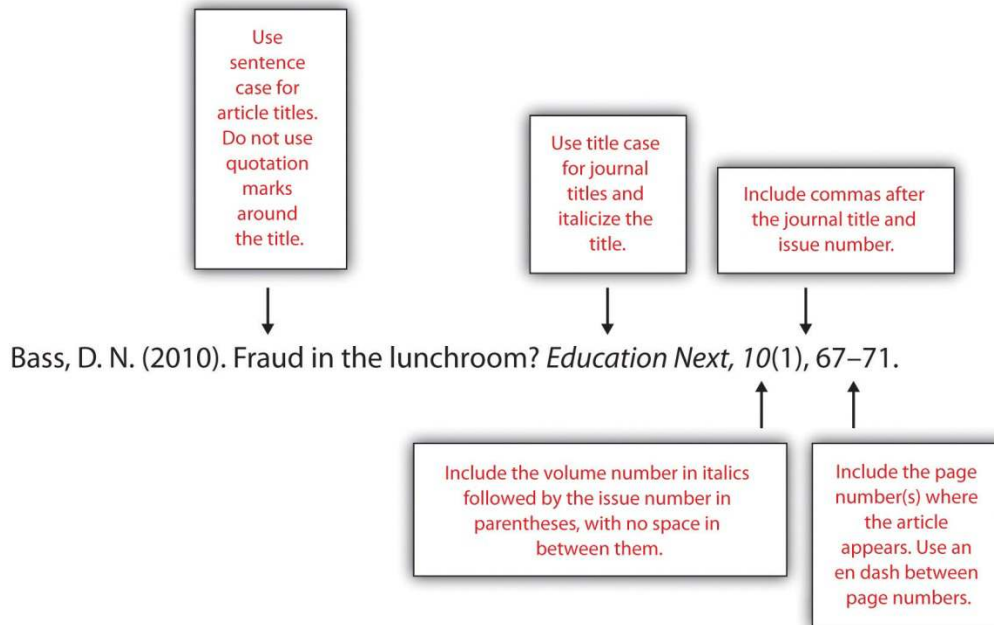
Use sentence case for article titles. Do not use quotation marks around the title.

Use title case for journal titles and italicize the title.

Include commas after the journal title and issue number.

Bass, D. N. (2010). Fraud in the lunchroom? *Education Next*, *10*(1), 67–71.

Include the volume number in italics followed by the issue number in parentheses, with no space in between them.

Include the page number(s) where the article appears. Use an en dash between page numbers.